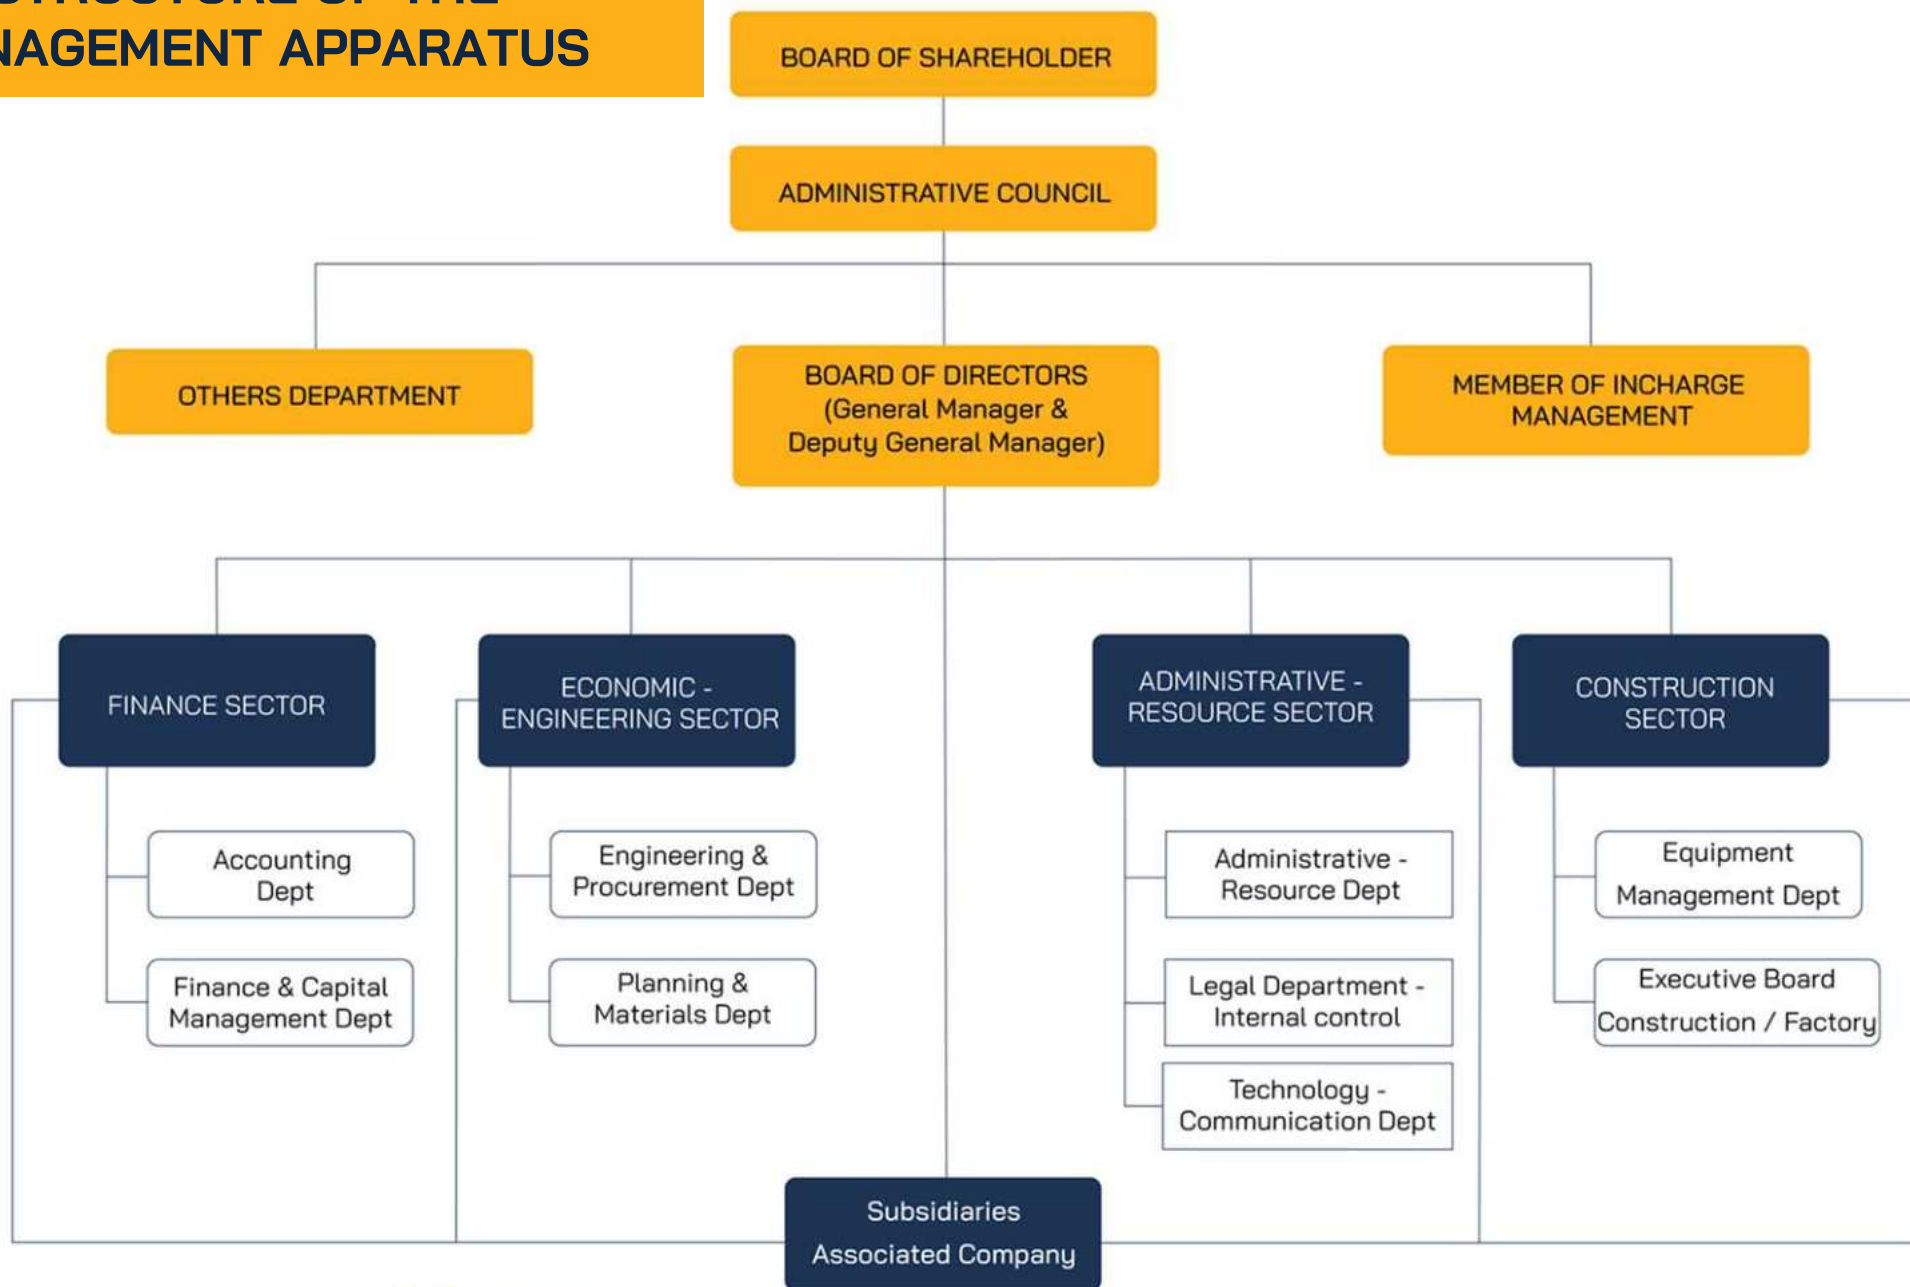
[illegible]
NAGEMENT APPARATUS

BOARD OF SHAREHOLDER

ADMINISTRATIVE COUNCIL

OTHERS DEPARTMENT

BOARD OF DIRECTORS (General Manager & Deputy General Manager)

MEMBER OF INCHARGE MANAGEMENT

FINANCE SECTOR

Accounting Dept

Finance & Capital Management Dept

ECONOMIC - ENGINEERING SECTOR

Engineering & Procurement Dept

Planning & Materials Dept

ADMINISTRATIVE - RESOURCE SECTOR

Administrative - Resource Dept

Legal Department - Internal control

Technology - Communication Dept

CONSTRUCTION SECTOR

Equipment Management Dept

Executive Board Construction / Factory

Subsidiaries Associated Company